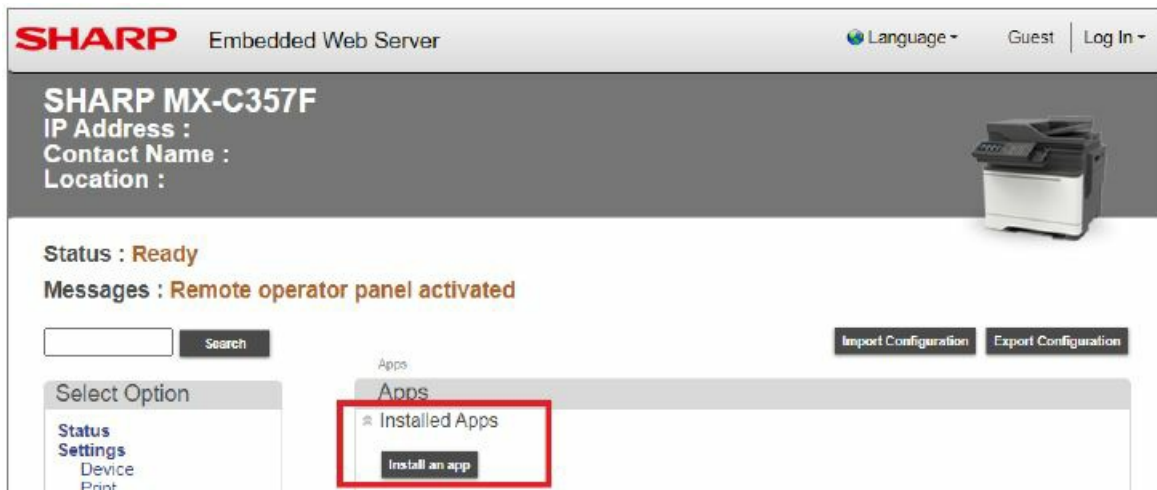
SHARP Embedded Web Server

Language ▾ Guest Log In ▾

SHARP MX-C357F
IP Address :
Contact Name :
Location :

Status : Ready
Messages : Remote operator panel activated

Search

Import Configuration Export Configuration

Apps

Select Option

Status
Settings
Device
Print

Apps

Installed Apps

Install an app